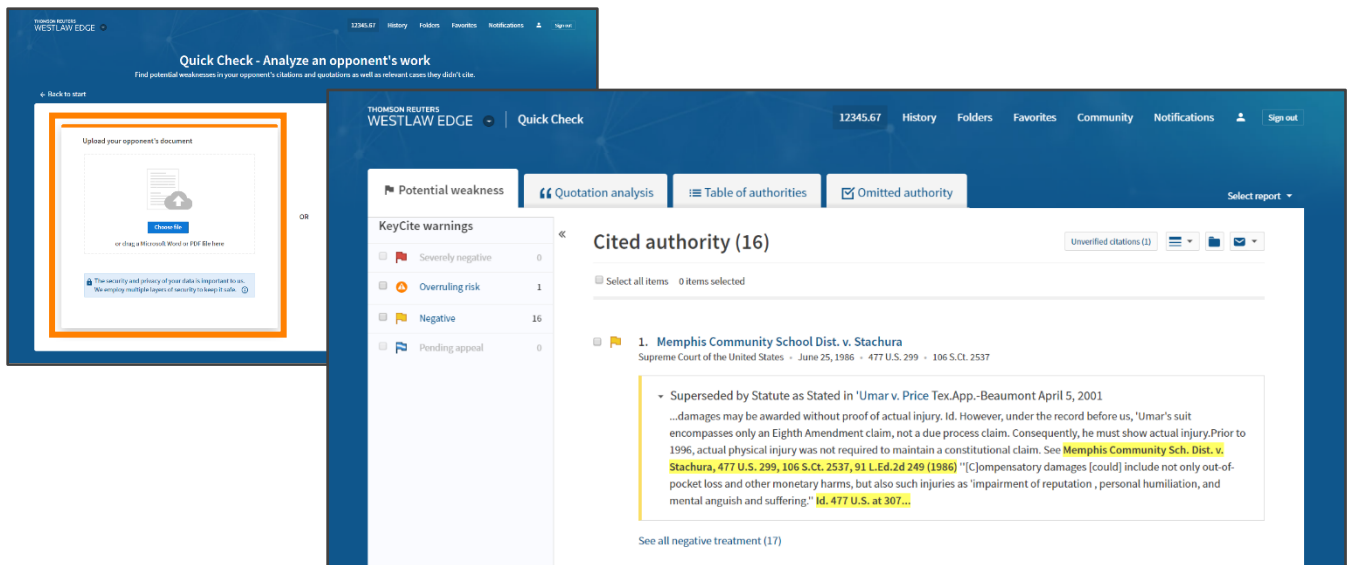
THOMSON REUTERS
WESTLAW EDGE

12345.67 History Folders Favorites Notifications Sign out

Quick Check - Analyze an opponent's work
Find potential weaknesses in your opponent's citations and quotations as well as relevant cases they didn't cite.

← Back to start

Upload your opponent's document

Choose file
or drag a Microsoft Word or PDF file here

The security and privacy of your data is important to us. We employ multiple layers of security to keep it safe.

OR

THOMSON REUTERS
WESTLAW EDGE | Quick Check

12345.67 History Folders Favorites Community Notifications Sign out

Potential weakness | Quotation analysis | Table of authorities | Omitted authority

Select report

KeyCite warnings
Severely negative 0
Overruling risk 1
Negative 16
Pending appeal 0

«

Cited authority (16)

Unverified citations (1)

Select all items 0 items selected

1. Memphis Community School Dist. v. Stachura
Supreme Court of the United States • June 25, 1986 • 477 U.S. 299 • 106 S.Ct. 2537

Superseded by Statute as Stated in 'Umar v. Price Tex.App.-Beaumont April 5, 2001
...damages may be awarded without proof of actual injury. Id. However, under the record before us, 'Umar's suit encompasses only an Eighth Amendment claim, not a due process claim. Consequently, he must show actual injury.Prior to 1996, actual physical injury was not required to maintain a constitutional claim. See Memphis Community Sch. Dist. v. Stachura, 477 U.S. 299, 106 S.Ct. 2537, 91 L.Ed.2d 249 (1986) "[C]ompensatory damages [could] include not only out-of-pocket loss and other monetary harms, but also such injuries as 'impairment of reputation , personal humiliation, and mental anguish and suffering." Id. 477 U.S. at 307...

See all negative treatment (17)